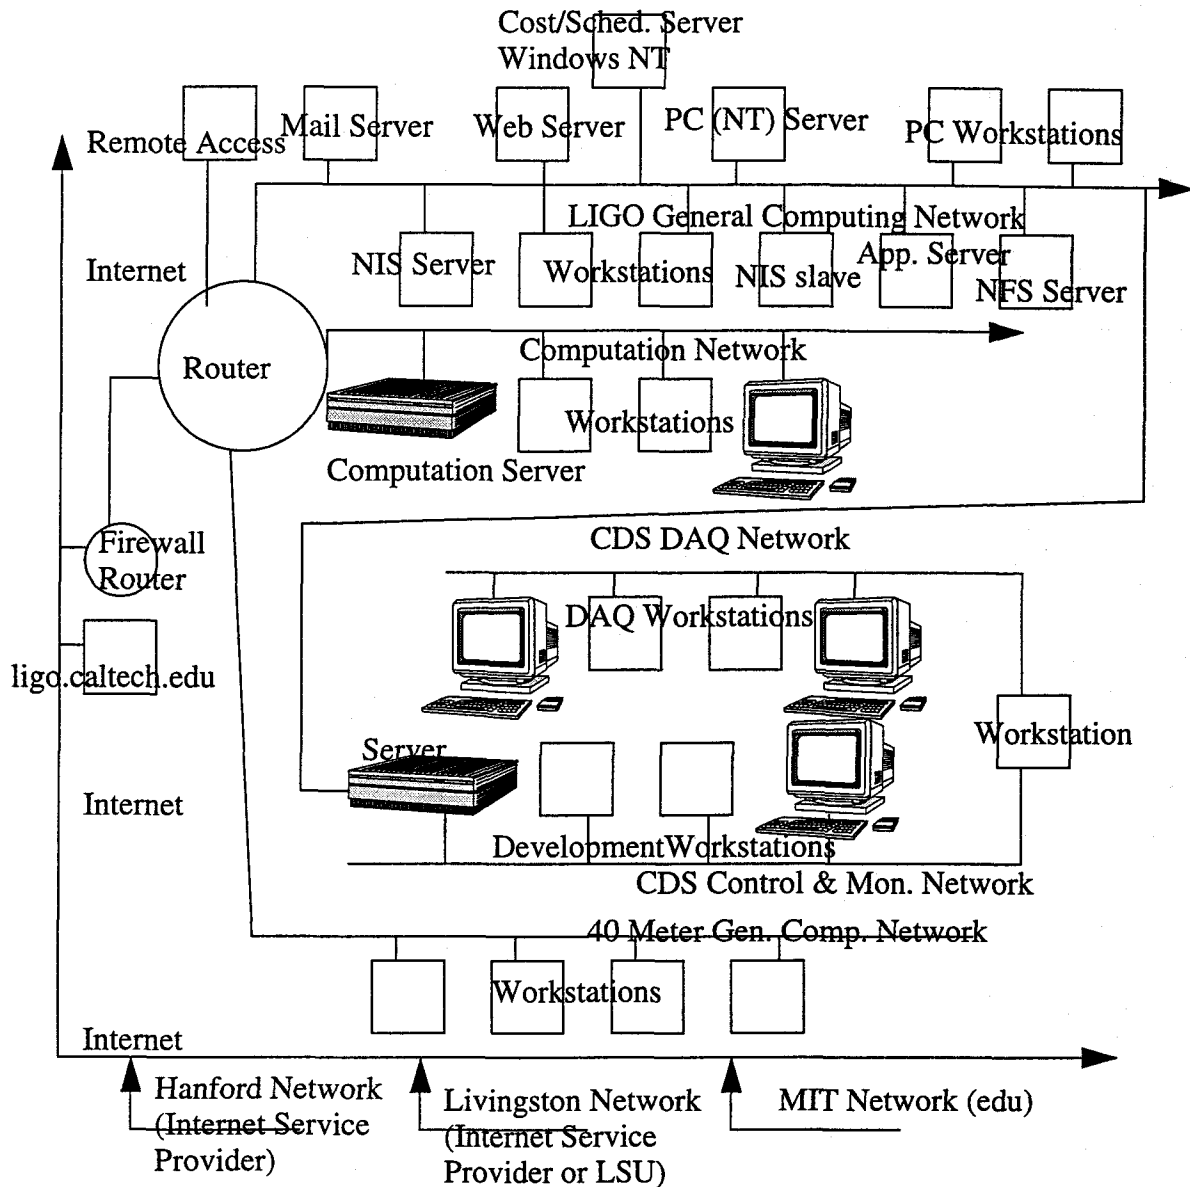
Cost/Sched. Server
Windows NT

Remote Access

Mail Server

Web Server

PC (NT) Server

PC Workstations

LIGO General Computing Network

Internet

NIS Server

Workstations

NIS slave

App. Server

NFS Server

Router

Computation Network

Workstations

Computation Server

Firewall Router

CDS DAQ Network

DAQ Workstations

ligo.caltech.edu

Workstation

Server

Internet

DevelopmentWorkstations

CDS Control & Mon. Network

40 Meter Gen. Comp. Network

Workstations

Internet

Hanford Network (Internet Service Provider)

Livingston Network (Internet Service Provider or LSU)

MIT Network (edu)